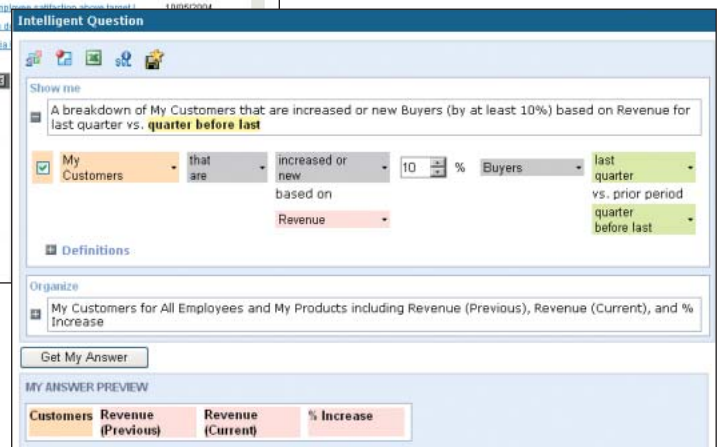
Intelligent Question

Show me

A breakdown of My Customers that are increased or new Buyers (by at least 10%) based on Revenue for last quarter vs. quarter before last

My Customers
that are
increased or new
10 %
Buyers
last quarter
based on
vs. prior period
Revenue
quarter before last

Definitions

Organize

My Customers for All Employees and My Products including Revenue (Previous), Revenue (Current), and % Increase

Get My Answer

MY ANSWER PREVIEW

| Customers | Revenue (Previous) | Revenue (Current) | % Increase |
|---|---|---|---|